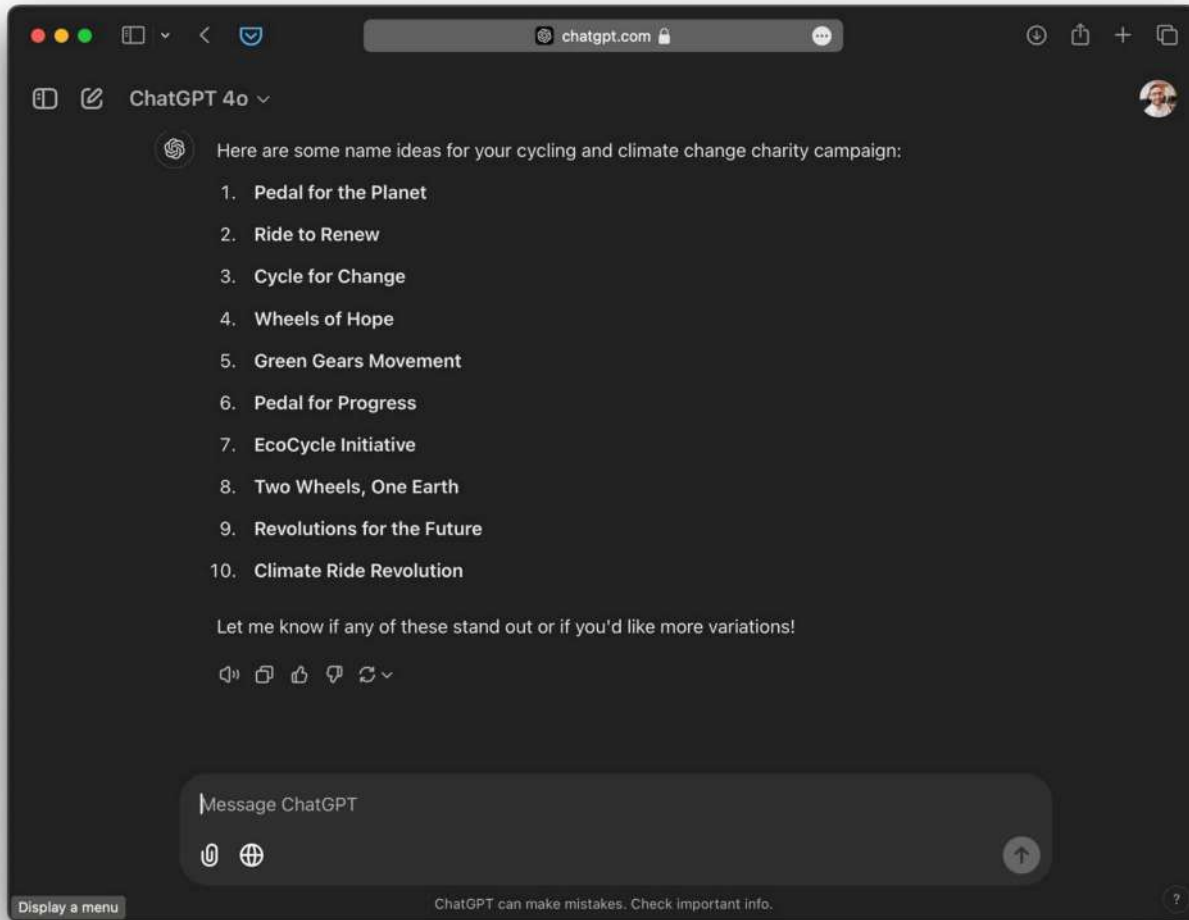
chatgpt.com

ChatGPT 4o

Here are some name ideas for your cycling and climate change charity campaign:

1. Pedal for the Planet
2. Ride to Renew
3. Cycle for Change
4. Wheels of Hope
5. Green Gears Movement
6. Pedal for Progress
7. EcoCycle Initiative
8. Two Wheels, One Earth
9. Revolutions for the Future
10. Climate Ride Revolution

Let me know if any of these stand out or if you'd like more variations!

Message ChatGPT

Display a menu

ChatGPT can make mistakes. Check important info.

?